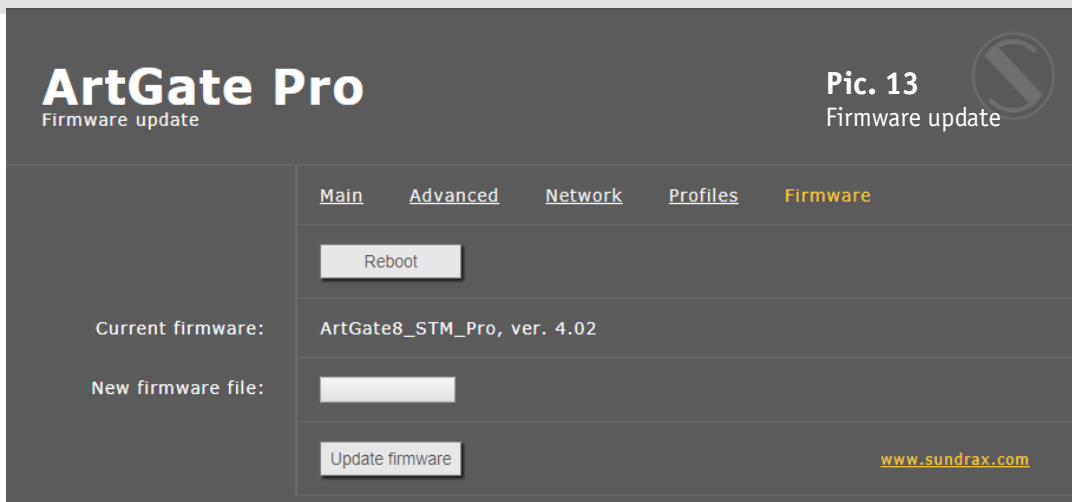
ArtGate Pro
Firmware update

Pic. 13
Firmware update

Main Advanced Network Profiles Firmware

Reboot

Current firmware: ArtGate8_STM_Pro, ver. 4.02

New firmware file:

Update firmware

www.sundrax.com